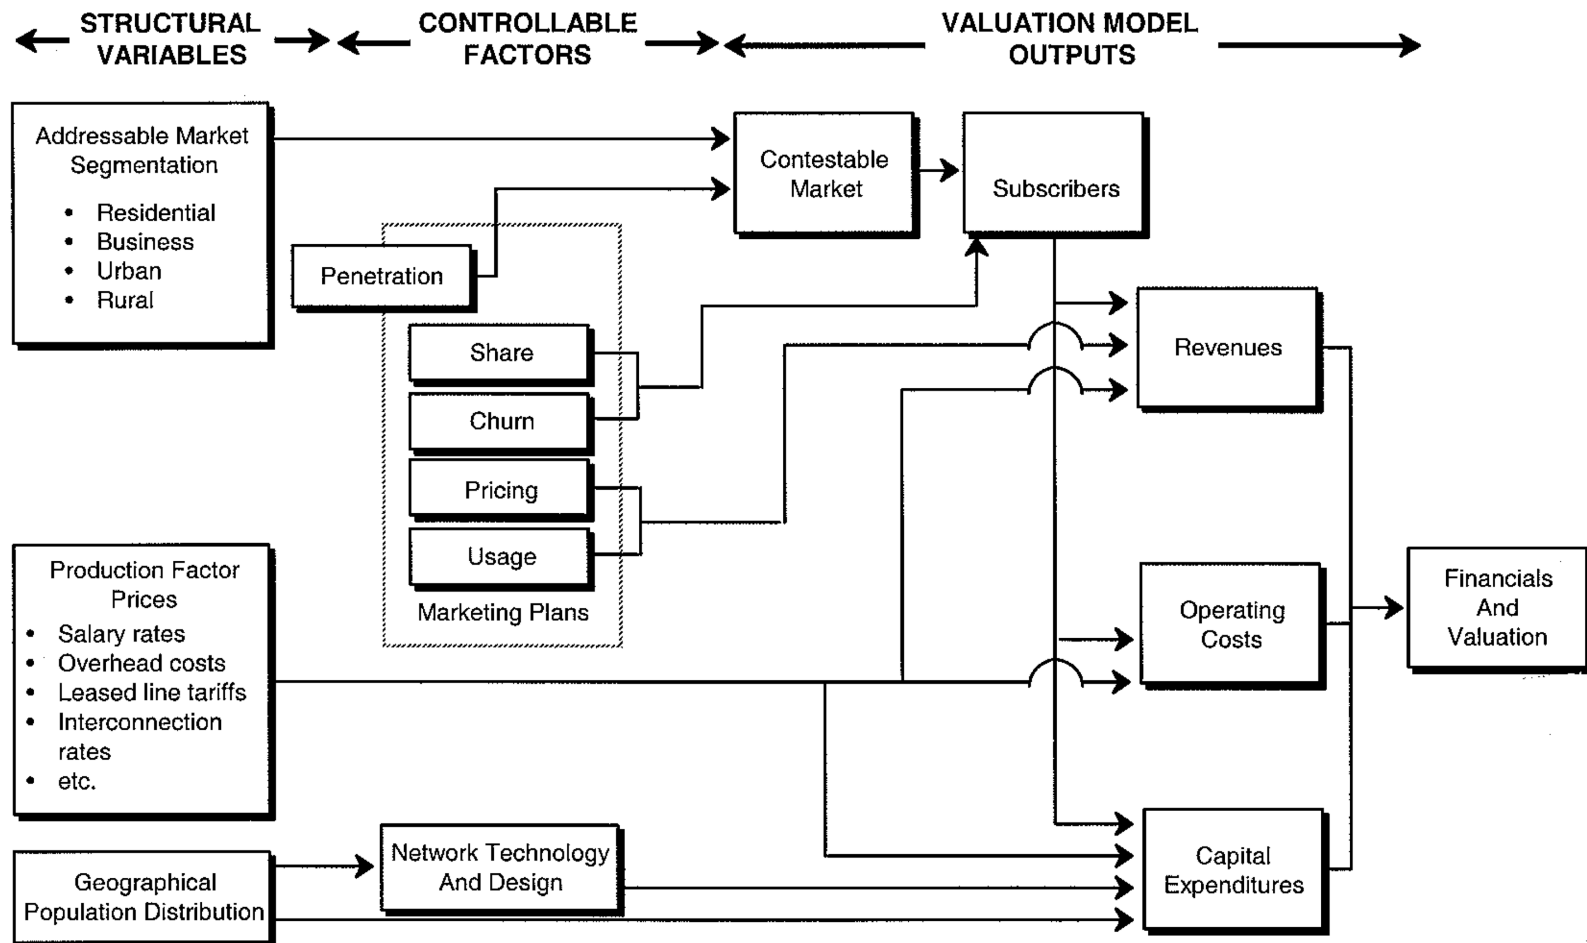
STRUCTURAL VARIABLES

CONTROLLABLE FACTORS

VALUATION MODEL OUTPUTS

Addressable Market Segmentation
• Residential
• Business
• Urban
• Rural

Penetration

Contestable Market

Subscribers

Share

Churn

Pricing

Usage

Marketing Plans

Revenues

Production Factor Prices
• Salary rates
• Overhead costs
• Leased line tariffs
• Interconnection rates
• etc.

Operating Costs

Financials And Valuation

Geographical Population Distribution

Network Technology And Design

Capital Expenditures